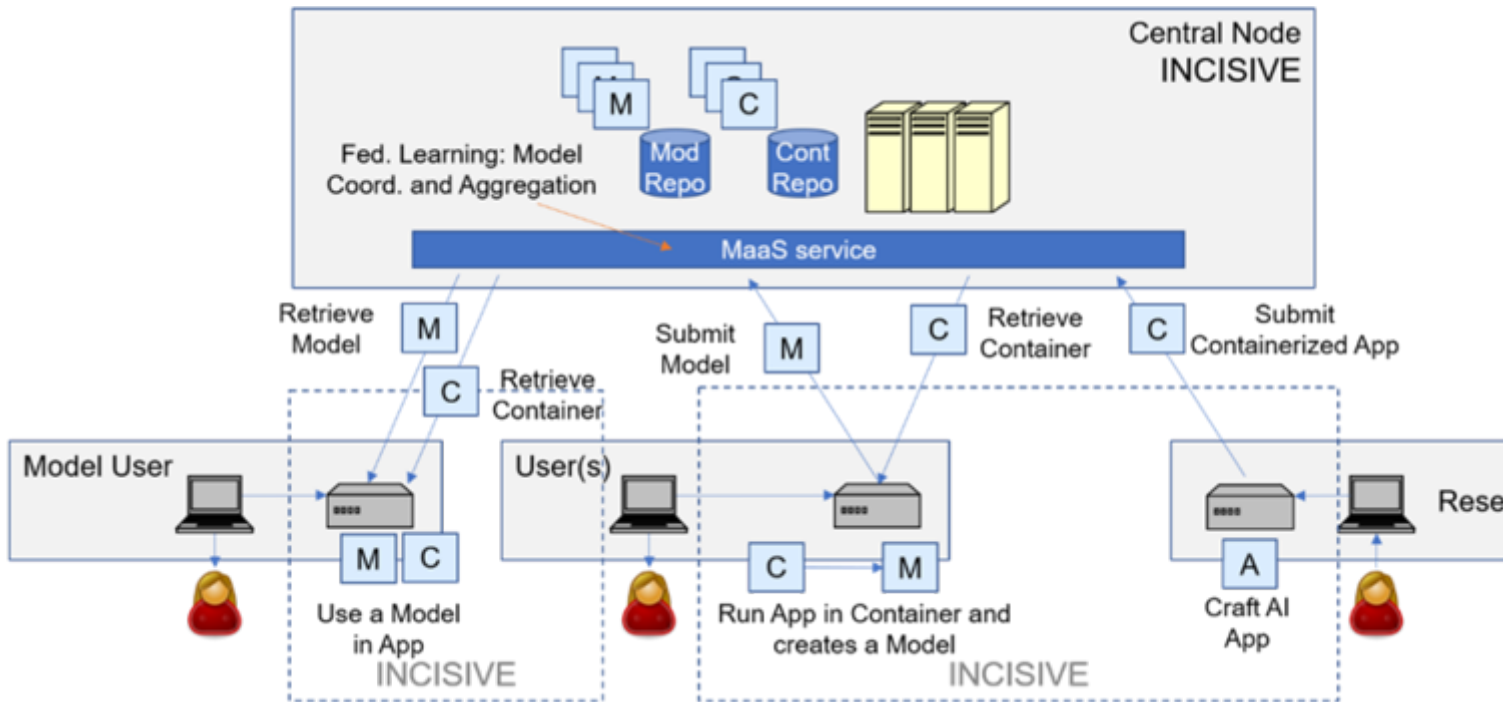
Central Node
INCISIVE

M
C

Fed. Learning: Model Coord. and Aggregation

Mod Repo

Cont Repo

MaaS service

Retrieve Model

M

C

Retrieve Container

Submit Model

M

C

Retrieve Container

C

Submit Containerized App

Model User

M C

Use a Model in App

INCISIVE

User(s)

C M

Run App in Container and creates a Model

INCISIVE

Rese

A

Craft AI App